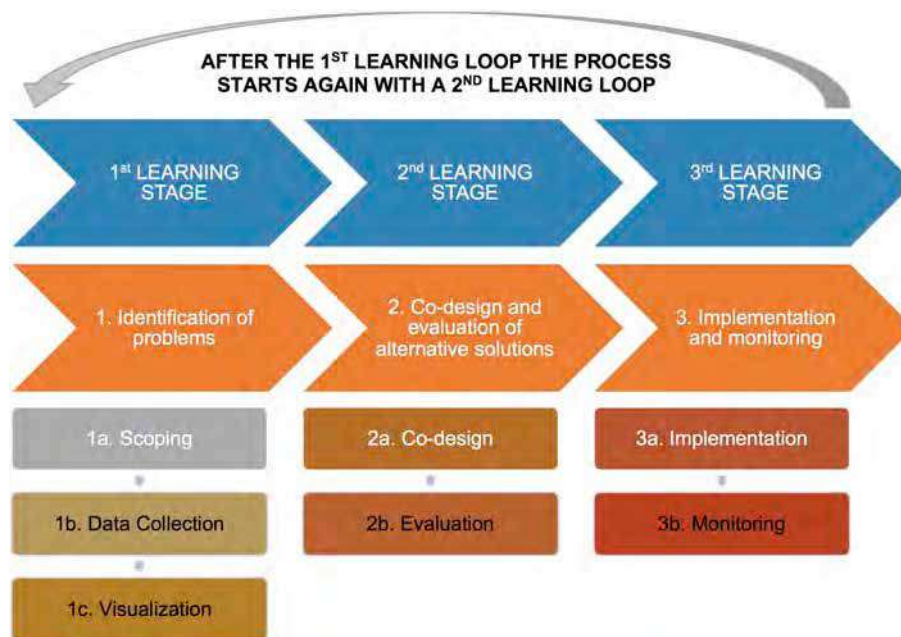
AFTER THE 1$^{ST}$ LEARNING LOOP THE PROCESS STARTS AGAIN WITH A 2$^{ND}$ LEARNING LOOP

1$^{st}$ LEARNING STAGE

2$^{nd}$ LEARNING STAGE

3$^{rd}$ LEARNING STAGE

1. Identification of problems

2. Co-design and evaluation of alternative solutions

3. Implementation and monitoring

1a. Scoping

1b. Data Collection

1c. Visualization

2a. Co-design

2b. Evaluation

3a. Implementation

3b. Monitoring